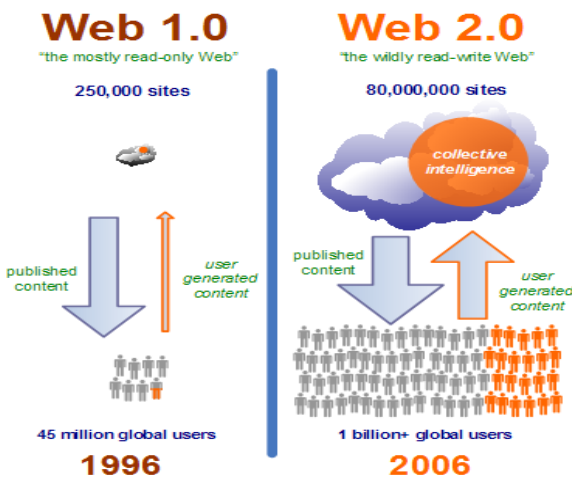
Web 1.0
"the mostly read-only Web"

250,000 sites

published content

user generated content

45 million global users

1996

Web 2.0
"the wildly read-write Web"

80,000,000 sites

collective intelligence

published content

user generated content

1 billion+ global users

2006